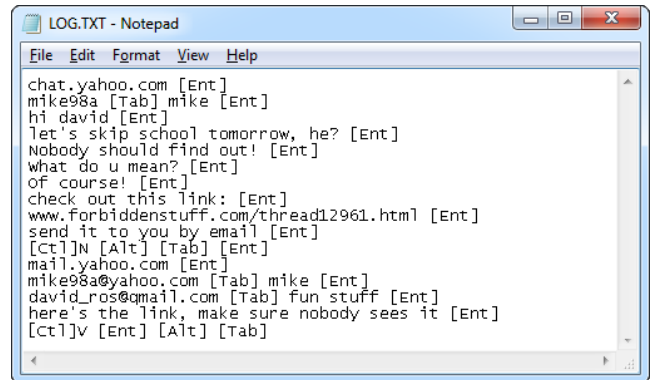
LOG.TXT - Notepad

File Edit Format View Help

chat.yahoo.com [Ent]
mike98a [Tab] mike [Ent]
hi david [Ent]
let's skip school tomorrow, he? [Ent]
Nobody should find out! [Ent]
What do u mean? [Ent]
Of course! [Ent]
check out this link: [Ent]
www.forbiddenstuff.com/thread12961.html [Ent]
send it to you by email [Ent]
[Ctl]N [Alt] [Tab] [Ent]
mail.yahoo.com [Ent]
mike98a@yahoo.com [Tab] mike [Ent]
david_ros@qmail.com [Tab] fun stuff [Ent]
here's the link, make sure nobody sees it [Ent]
[Ctl]V [Ent] [Alt] [Tab]